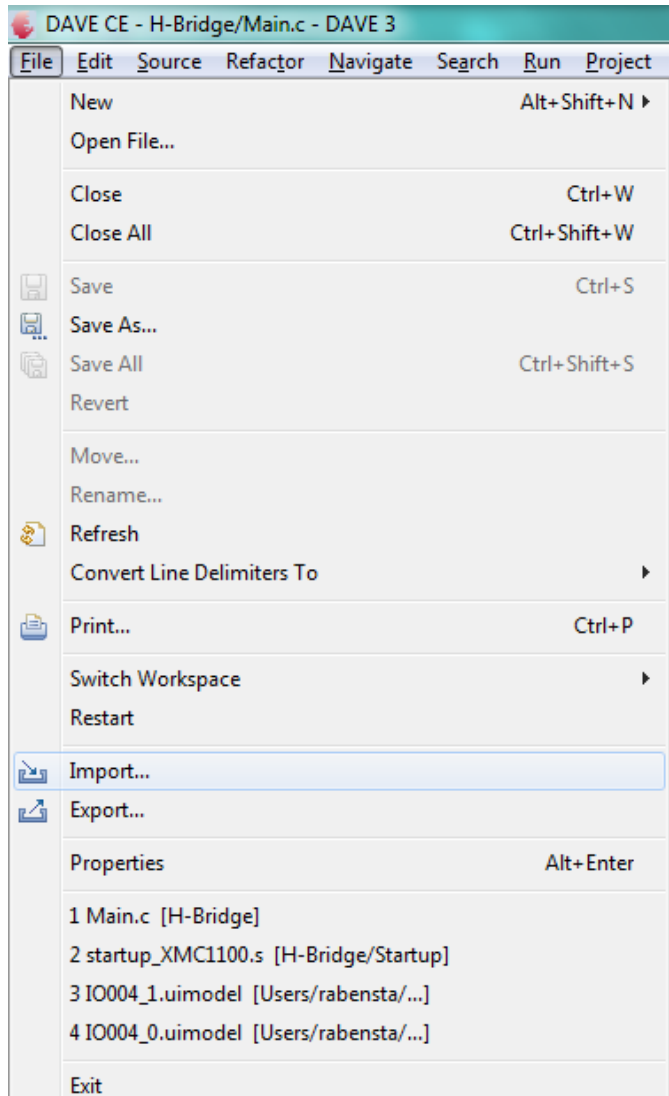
DAVE CE - H-Bridge/Main.c - DAVE 3

File Edit Source Refactor Navigate Search Run Project

New Alt+Shift+N
Open File...

Close Ctrl+W
Close All Ctrl+Shift+W

Save Ctrl+S
Save As...
Save All Ctrl+Shift+S
Revert

Move...
Rename...
Refresh
Convert Line Delimiters To

Print... Ctrl+P

Switch Workspace
Restart

Import...
Export...

Properties Alt+Enter

1 Main.c [H-Bridge]
2 startup_XMC1100.s [H-Bridge/Startup]
3 IO004_1.uimodel [Users/rabensta/...]
4 IO004_0.uimodel [Users/rabensta/...]

Exit